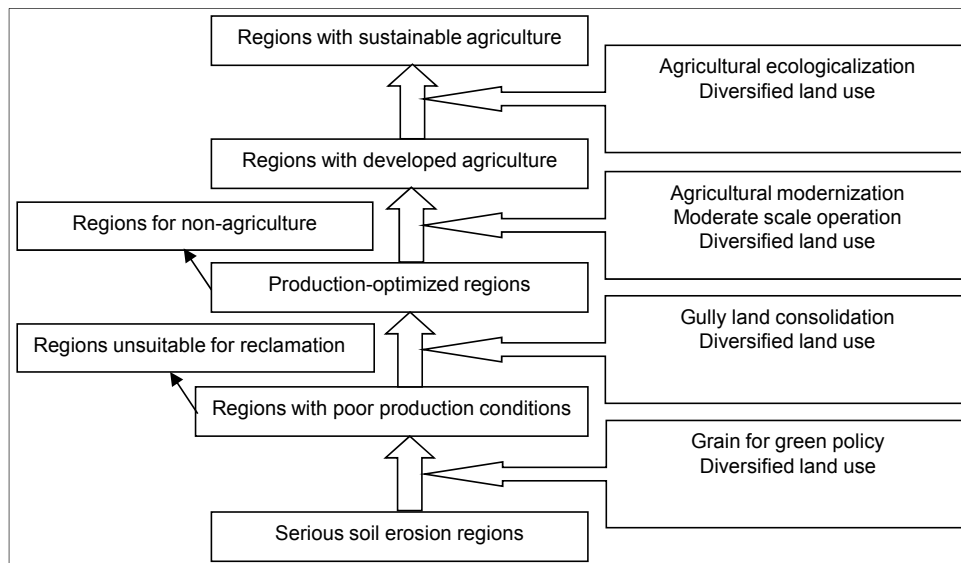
Regions with sustainable agriculture

Agricultural ecologicalization
Diversified land use

Regions with developed agriculture

Agricultural modernization
Moderate scale operation
Diversified land use

Regions for non-agriculture

Production-optimized regions

Gully land consolidation
Diversified land use

Regions unsuitable for reclamation

Regions with poor production conditions

Grain for green policy
Diversified land use

Serious soil erosion regions